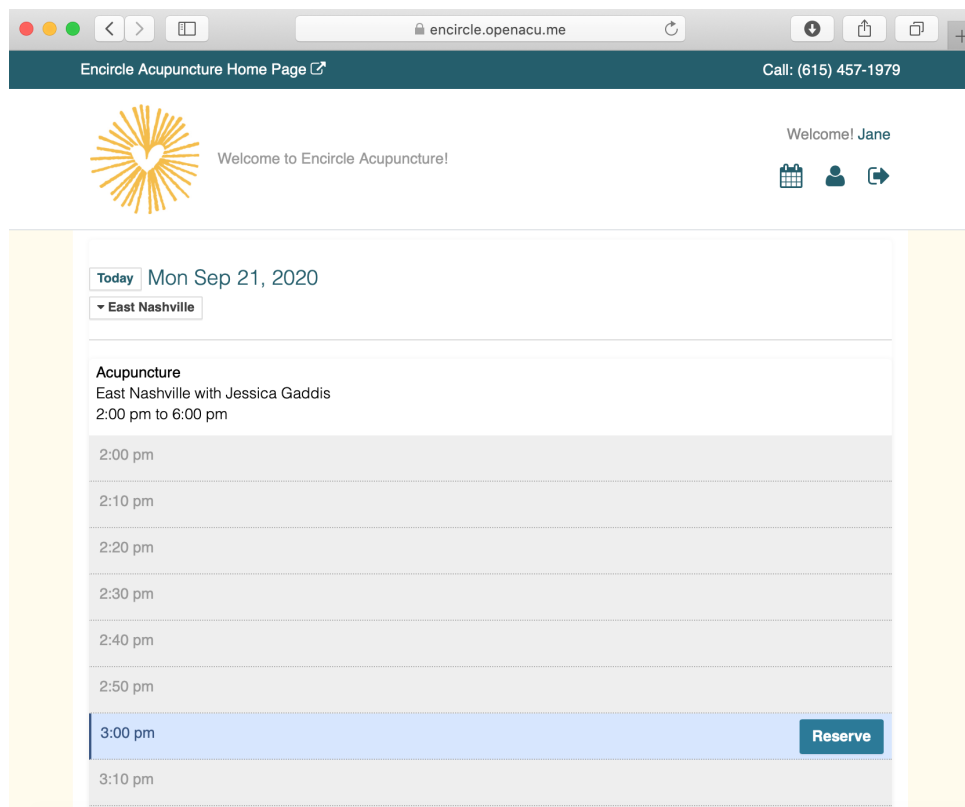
encircle.openacu.me

Encircle Acupuncture Home Page

Call: (615) 457-1979

Welcome to Encircle Acupuncture!

Welcome! Jane

Today Mon Sep 21, 2020

East Nashville

Acupuncture
East Nashville with Jessica Gaddis
2:00 pm to 6:00 pm

2:00 pm

2:10 pm

2:20 pm

2:30 pm

2:40 pm

2:50 pm

3:00 pm Reserve

3:10 pm